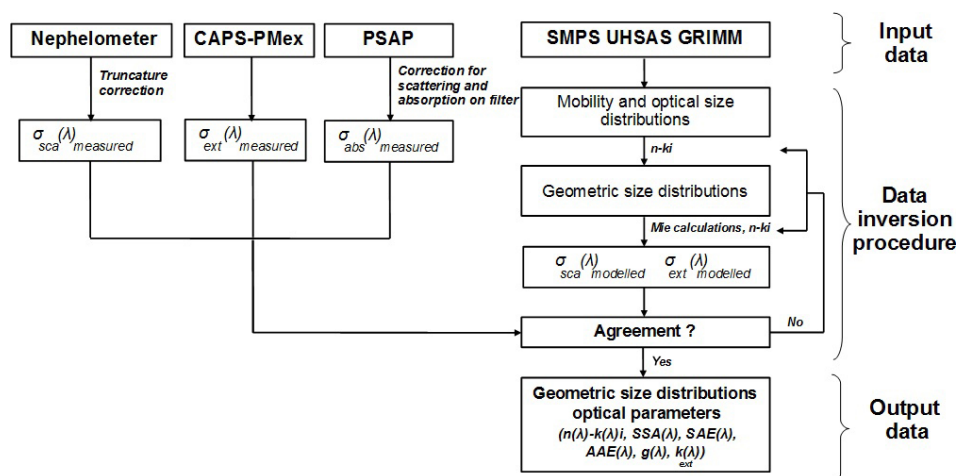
Nephelometer

CAPS-PMex

PSAP

SMPS UHSAS GRIMM

Input data

Truncature correction

Correction for scattering and absorption on filter

Mobility and optical size distributions

$\sigma_{sca}(\lambda)_{measured}$

$\sigma_{ext}(\lambda)_{measured}$

$\sigma_{abs}(\lambda)_{measured}$

n-ki

Geometric size distributions

Data inversion procedure

Mie calculations, n-ki

$\sigma_{sca}(\lambda)_{modelled}$ $\sigma_{ext}(\lambda)_{modelled}$

Agreement ?

No

Yes

Geometric size distributions optical parameters
$(n(\lambda)\text{-}k(\lambda)i$, $SSA(\lambda)$, $SAE(\lambda)$, $AAE(\lambda)$, $g(\lambda)$, $k_{ext}(\lambda))$

Output data